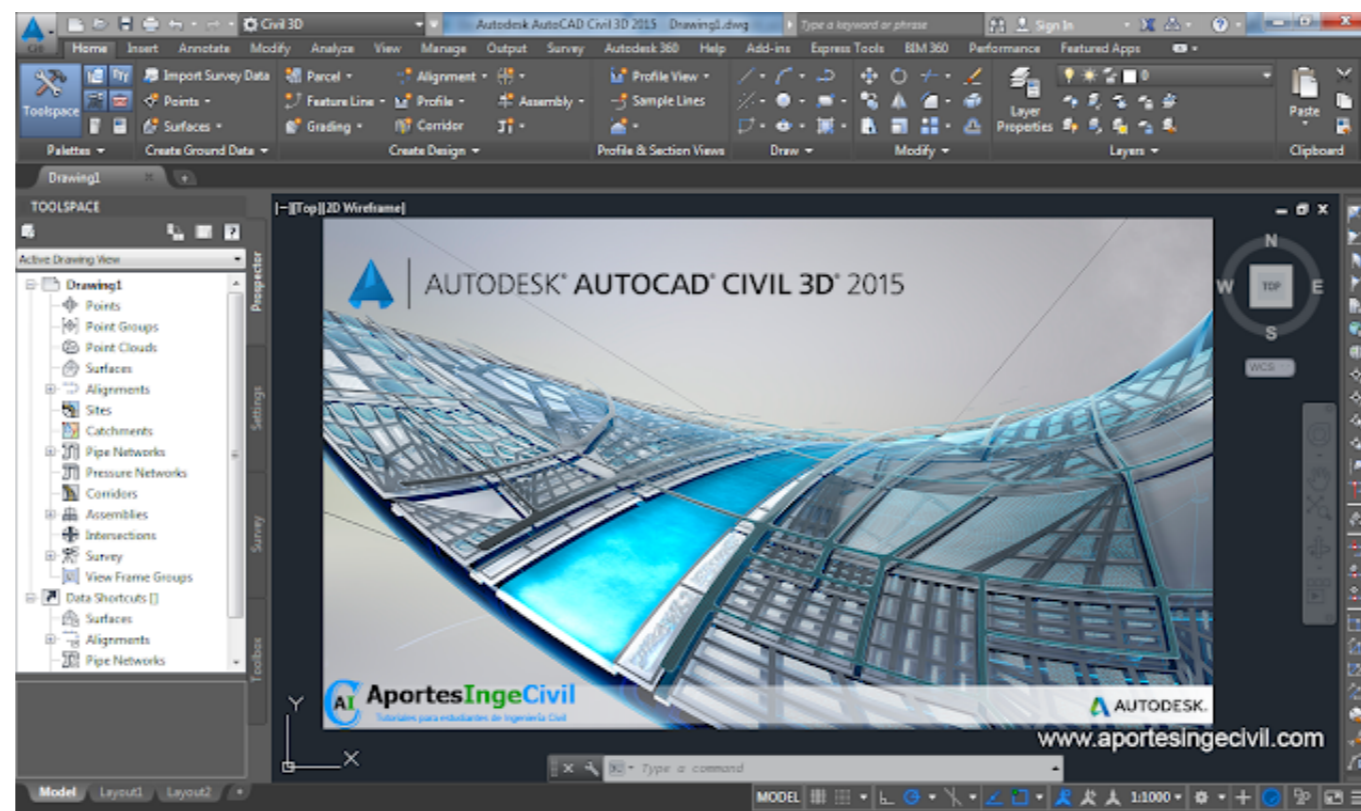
Civil 3D
Autodesk AutoCAD Civil 3D 2015 Drawing1.dwg
Type a keyword or phrase
Sign In
Home Insert Annotate Modify Analyze View Manage Output Survey Autodesk 360 Help Add-ins Express Tools BIM 360 Performance Featured Apps
Toolspace
Import Survey Data
Points
Surfaces
Parcel
Feature Line
Grading
Alignment
Profile
Corridor
Assembly
Profile View
Sample Lines
Layer Properties
Paste
Palettes
Create Ground Data
Create Design
Profile & Section Views
Draw
Modify
Layers
Clipboard
Drawing1
TOOLSPACE
Active Drawing View
Drawing1
Points
Point Groups
Point Clouds
Surfaces
Alignments
Sites
Catchments
Pipe Networks
Pressure Networks
Corridors
Assemblies
Intersections
Survey
View Frame Groups
Data Shortcuts []
Surfaces
Alignments
Pipe Networks
Prospector
Settings
Survey
Toolbox
[-][Top][2D Wireframe]
AUTODESK® AUTOCAD® CIVIL 3D® 2015
N
W
TOP
E
S
WCS
AportesIngeCivil
Tutoriales para estudiantes de Ingeniería Civil
AUTODESK.
www.aportesingecivil.com
Y
X
Type a command
Model Layout1 Layout2
MODEL
1:1000